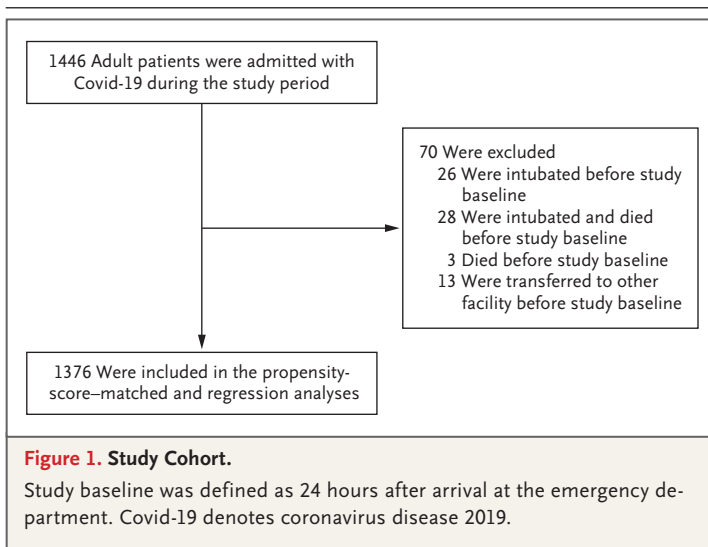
1446 Adult patients were admitted with Covid-19 during the study period

70 Were excluded
26 Were intubated before study baseline
28 Were intubated and died before study baseline
3 Died before study baseline
13 Were transferred to other facility before study baseline

1376 Were included in the propensity-score–matched and regression analyses

Figure 1. Study Cohort.

Study baseline was defined as 24 hours after arrival at the emergency department. Covid-19 denotes coronavirus disease 2019.